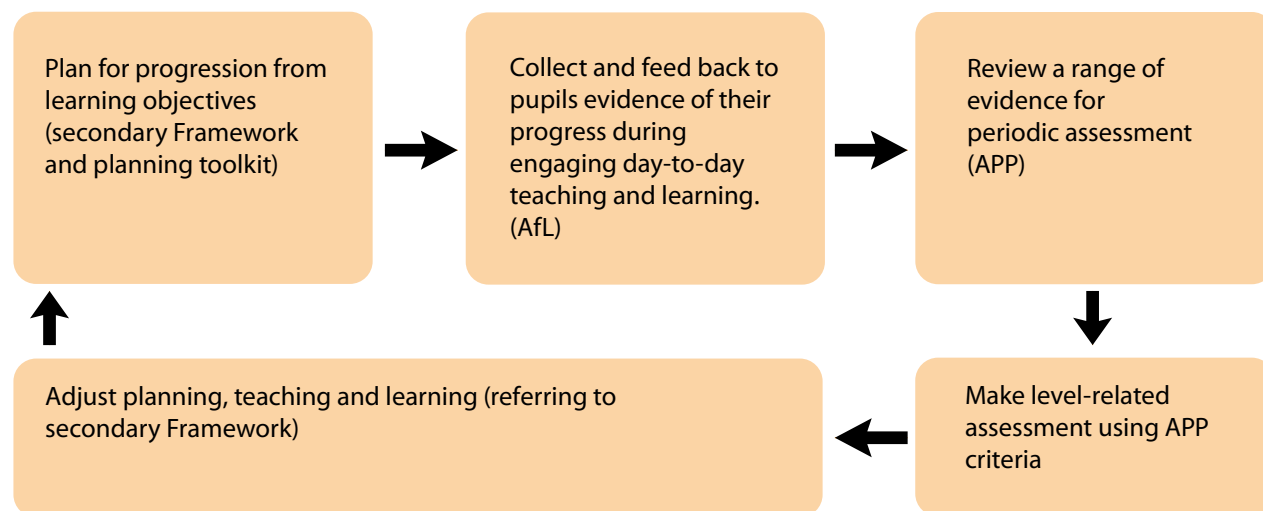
Plan for progression from learning objectives (secondary Framework and planning toolkit)

Collect and feed back to pupils evidence of their progress during engaging day-to-day teaching and learning. (AfL)

Review a range of evidence for periodic assessment (APP)

Make level-related assessment using APP criteria

Adjust planning, teaching and learning (referring to secondary Framework)